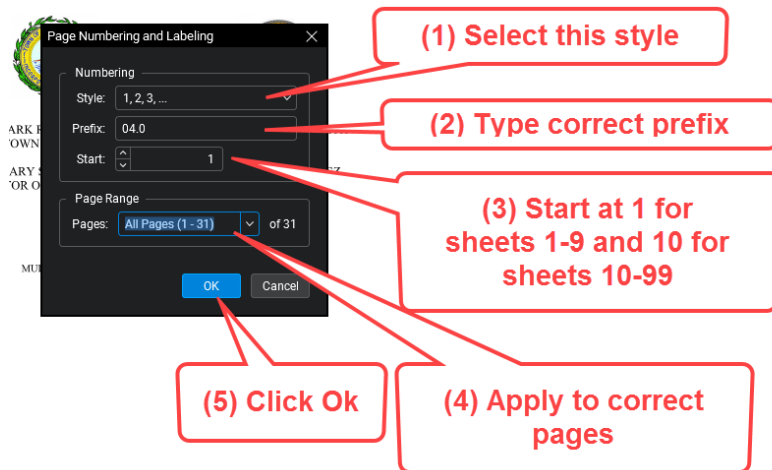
Page Numbering and Labeling

Numbering

Style: 1, 2, 3, ...

Prefix: 04.0

Start: 1

Page Range

Pages: All Pages (1 - 31) of 31

OK Cancel

(1) Select this style

(2) Type correct prefix

(3) Start at 1 for sheets 1-9 and 10 for sheets 10-99

(4) Apply to correct pages

(5) Click Ok

ARK
OWN
ARY S
OR O
MU